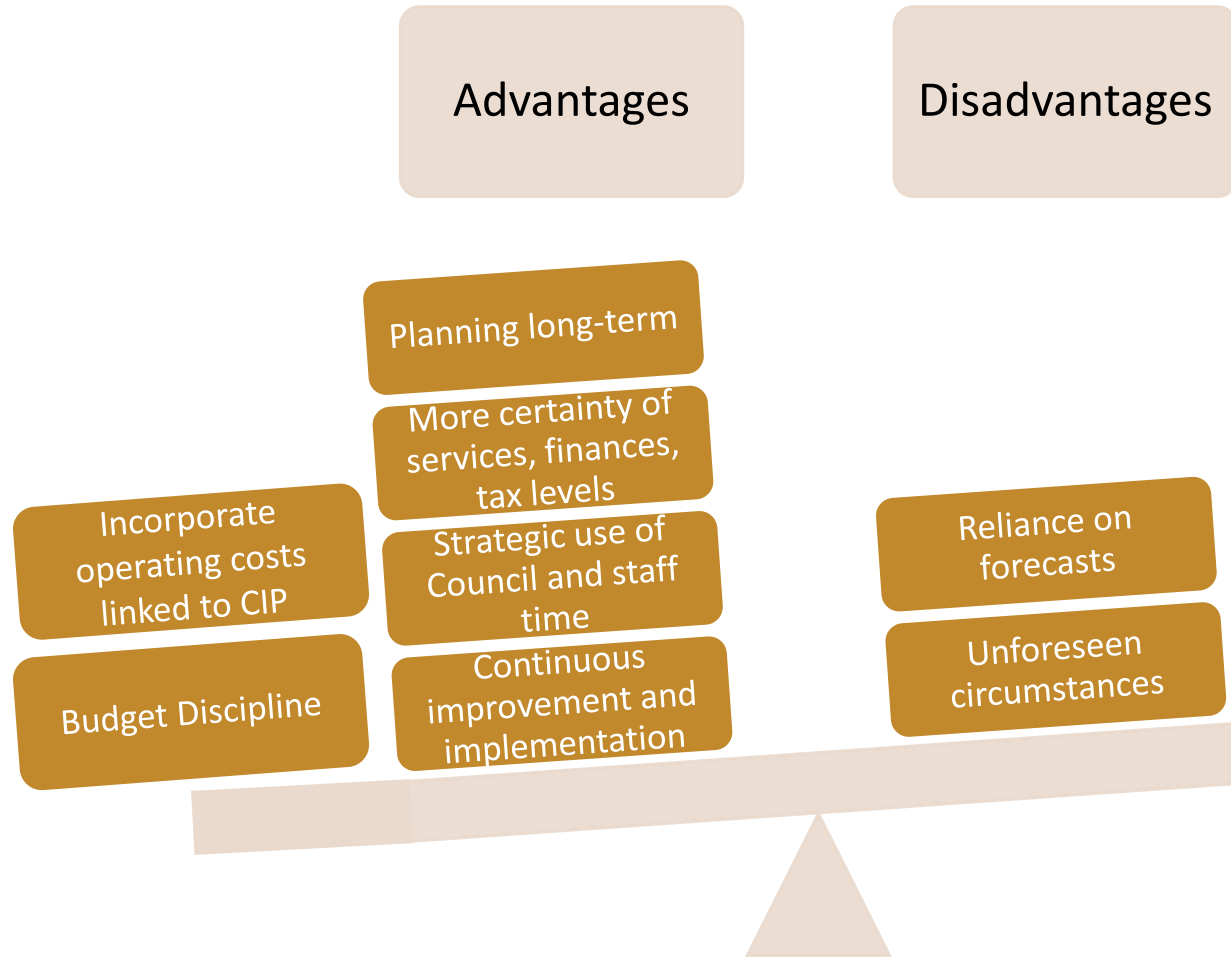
Advantages

Disadvantages

Planning long-term

More certainty of services, finances, tax levels

Strategic use of Council and staff time

Continuous improvement and implementation

Incorporate operating costs linked to CIP

Budget Discipline

Reliance on forecasts

Unforeseen circumstances